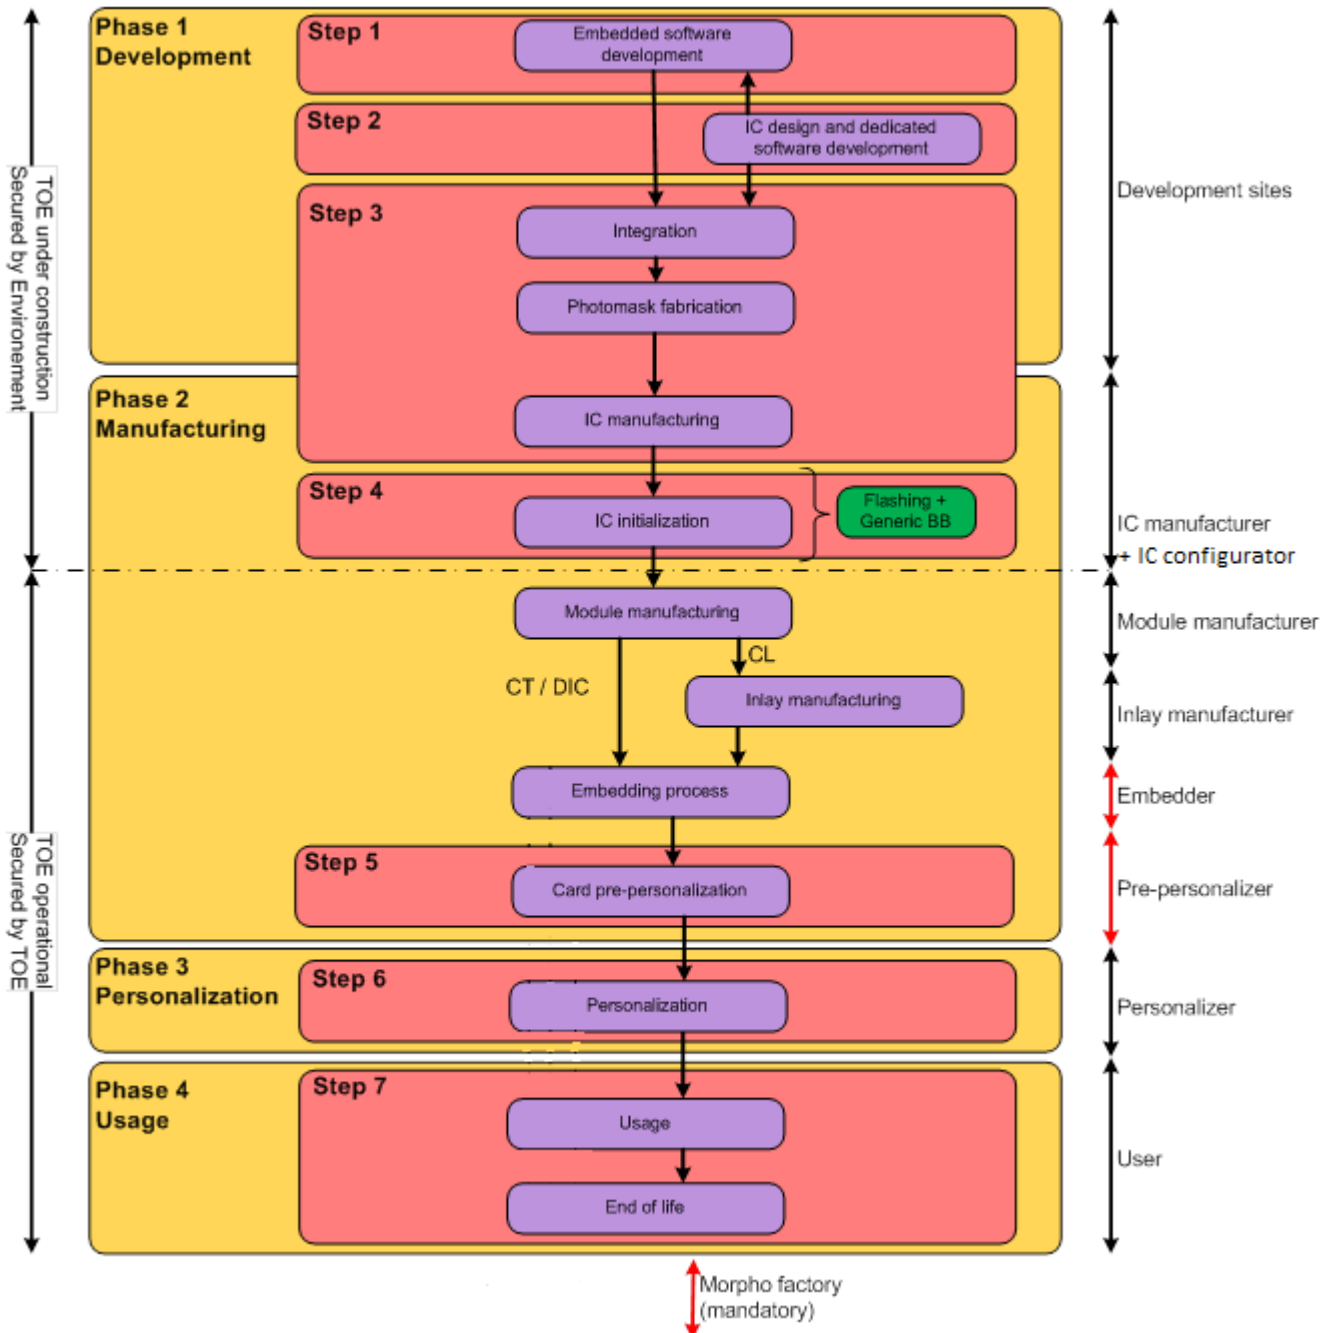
TOE under construction
Secured by Environement

Phase 1
Development

Step 1
Embedded software development

Step 2
IC design and dedicated software development

Step 3
Integration
Photomask fabrication

Phase 2
Manufacturing

IC manufacturing

Step 4
IC initialization
Flashing + Generic BB

Development sites

IC manufacturer
+ IC configurator

TOE operational
Secured by TOE

Module manufacturing
CL
CT / DIC
Inlay manufacturing
Embedding process

Step 5
Card pre-personalization

Module manufacturer
Inlay manufacturer
Embedder
Pre-personalizer

Phase 3
Personalization
Step 6
Personalization

Personalizer

Phase 4
Usage
Step 7
Usage
End of life

User

Morpho factory
(mandatory)